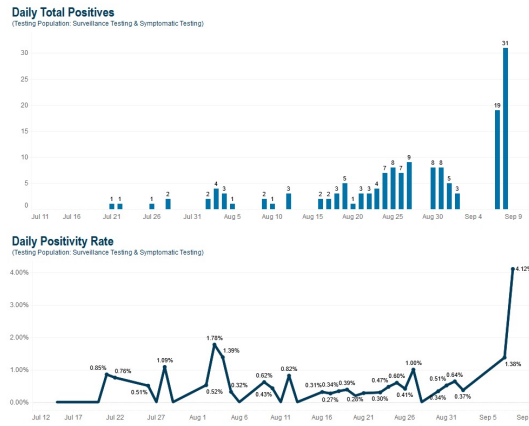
Daily Total Positives
(Testing Population: Surveillance Testing & Symptomatic Testing)

30
25
20
15
10
5
0

1 1 1 2 2 4 3 1 2 1 3 2 2 3 5 1 2 3 3 4 7 8 7 9 8 8 5 3 19 31

Jul 11 Jul 16 Jul 21 Jul 26 Jul 31 Aug 5 Aug 10 Aug 15 Aug 20 Aug 25 Aug 30 Sep 4 Sep 9

Daily Positivity Rate
(Testing Population: Surveillance Testing & Symptomatic Testing)

4.00%
3.00%
2.00%
1.00%
0.00%

0.85% 0.76% 0.51% 1.09% 1.78% 0.52% 1.39% 0.32% 0.62% 0.43% 0.82% 0.31% 0.34% 0.27% 0.39% 0.26% 0.30% 0.47% 0.60% 0.41% 1.00% 0.34% 0.51% 0.64% 0.37% 1.38% 4.12%

Jul 12 Jul 17 Jul 22 Jul 27 Aug 1 Aug 6 Aug 11 Aug 16 Aug 21 Aug 26 Aug 31 Sep 5 Sep